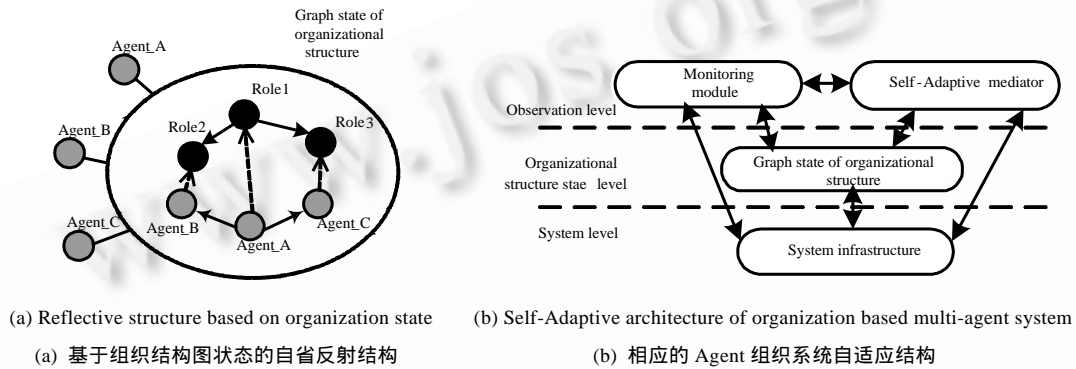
Graph state of organizational structure

Agent_A

Agent_B

Agent_C

Role1

Role2

Role3

Agent_B

Agent_A

Agent_C

Monitoring module

Self-Adaptive mediator

Observation level

Organizational structure stae level

Graph state of organizational structure

System level

System infrastructure

(a) Reflective structure based on organization state

(a) 基于组织结构图状态的自省反射结构

(b) Self-Adaptive architecture of organization based multi-agent system

(b) 相应的 Agent 组织系统自适应结构

www.jos.org.cn